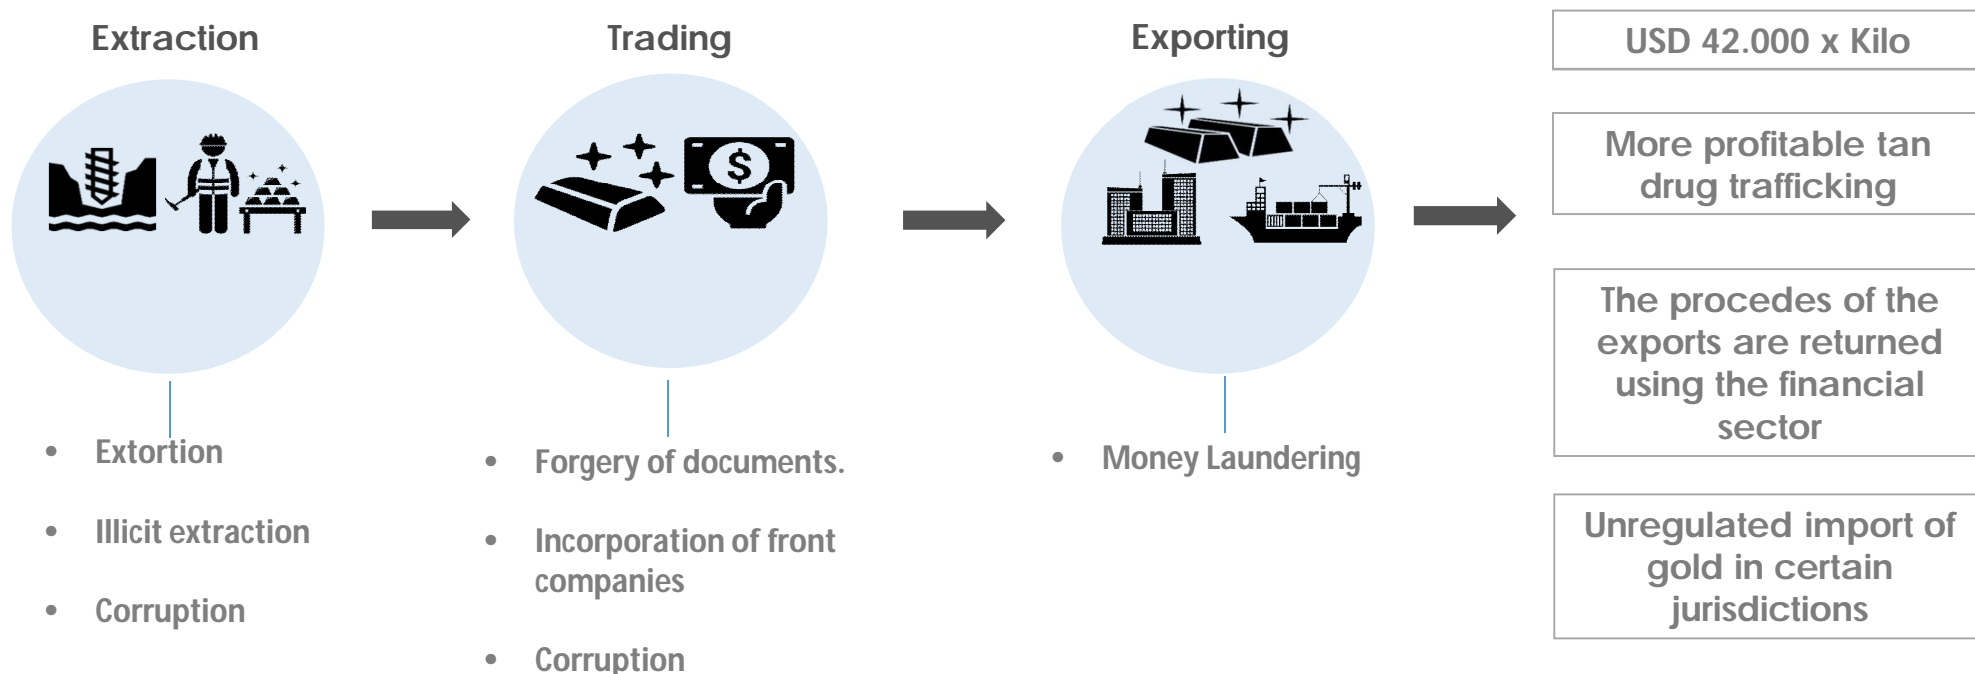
Extraction

- Extortion
- Illicit extraction
- Corruption

Trading

- Forgery of documents.
- Incorporation of front companies
- Corruption

Exporting

- Money Laundering

USD 42.000 x Kilo

More profitable tan drug trafficking

The procedes of the exports are returned using the financial sector

Unregulated import of gold in certain jurisdictions